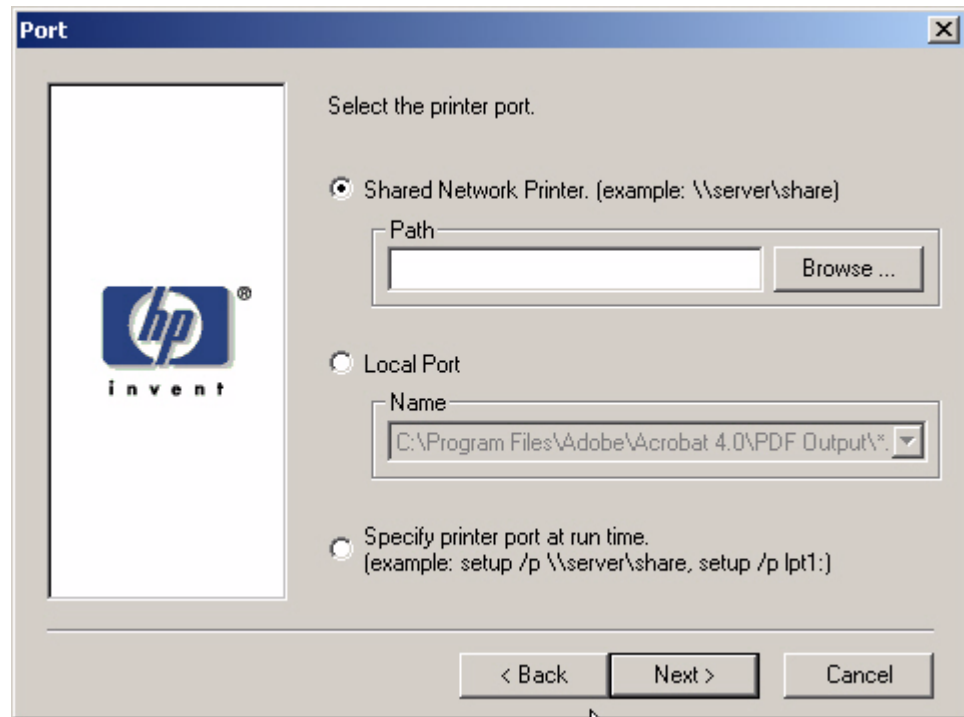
Port

hp ®
invent

Select the printer port.

Shared Network Printer. (example: \\server\share)

Path

Browse ...

Local Port

Name

C:\Program Files\Adobe\Acrobat 4.0\PDF Output\*.

Specify printer port at run time.
(example: setup /p \\server\share, setup /p lpt1:)

< Back

Next >

Cancel